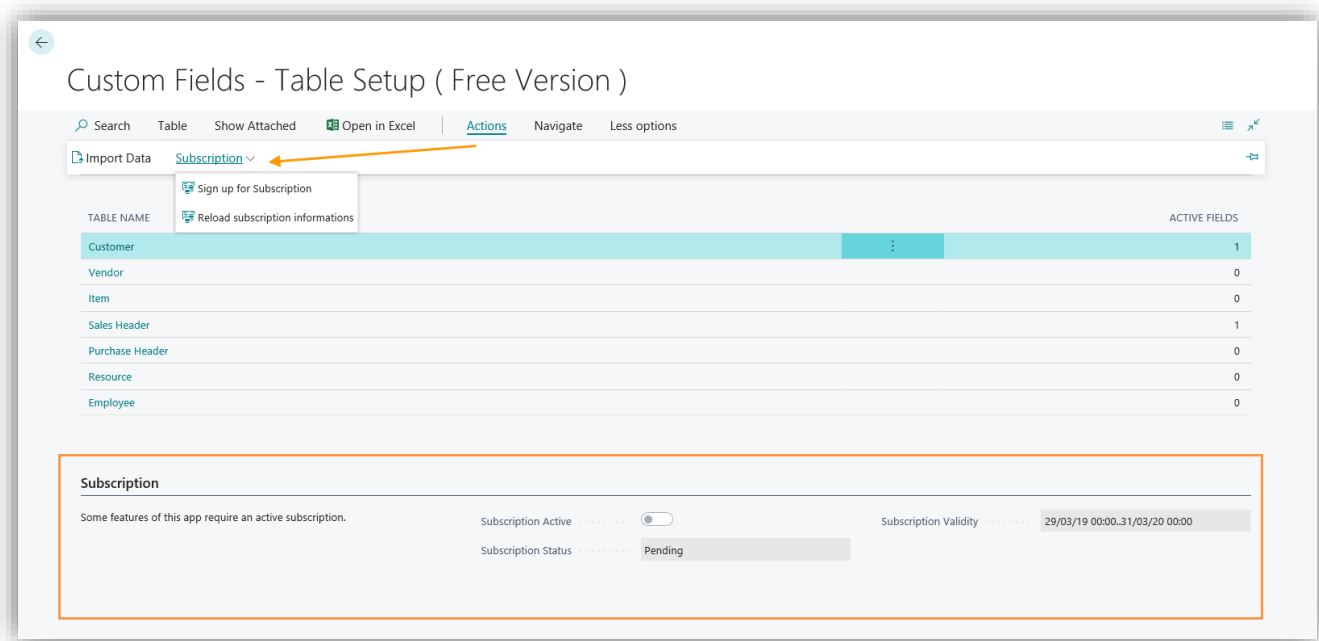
Custom Fields - Table Setup ( Free Version )

Search Table Show Attached Open in Excel Actions Navigate Less options

Import Data Subscription

Sign up for Subscription
Reload subscription informations

| TABLE NAME | ACTIVE FIELDS |
|---|---|
| Customer | 1 |
| Vendor | 0 |
| Item | 0 |
| Sales Header | 1 |
| Purchase Header | 0 |
| Resource | 0 |
| Employee | 0 |

Subscription

Some features of this app require an active subscription.

Subscription Active

Subscription Status Pending

Subscription Validity 29/03/19 00:00..31/03/20 00:00